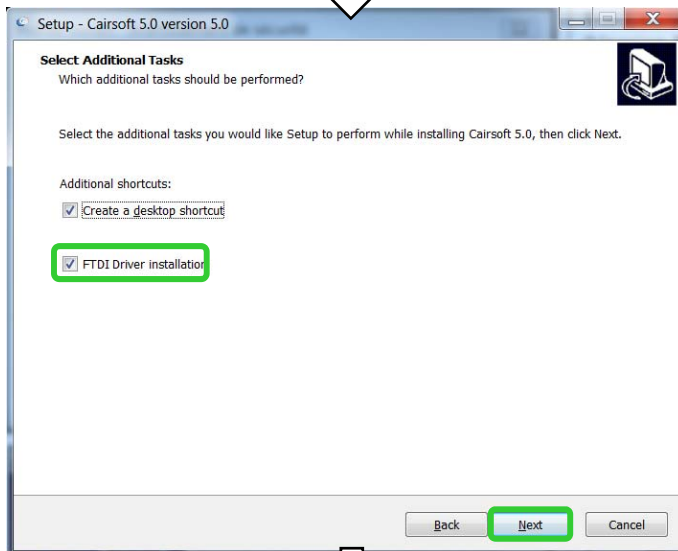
Setup - Cairsoft 5.0 version 5.0

Select Additional Tasks
Which additional tasks should be performed?

Select the additional tasks you would like Setup to perform while installing Cairsoft 5.0, then click Next.

Additional shortcuts:

Create a desktop shortcut

FTDI Driver installation

Back Next Cancel